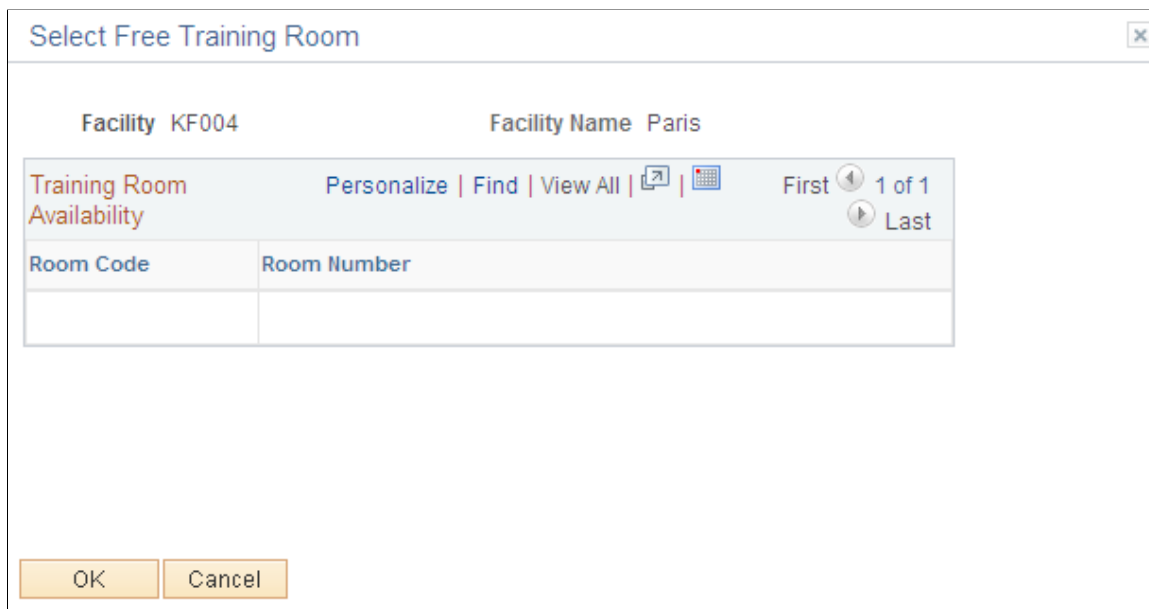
Select Free Training Room

Facility KF004

Facility Name Paris

Training Room Availability

Personalize | Find | View All | |

First 1 of 1 Last

| Room Code | Room Number |
|---|---|
| | |

OK

Cancel